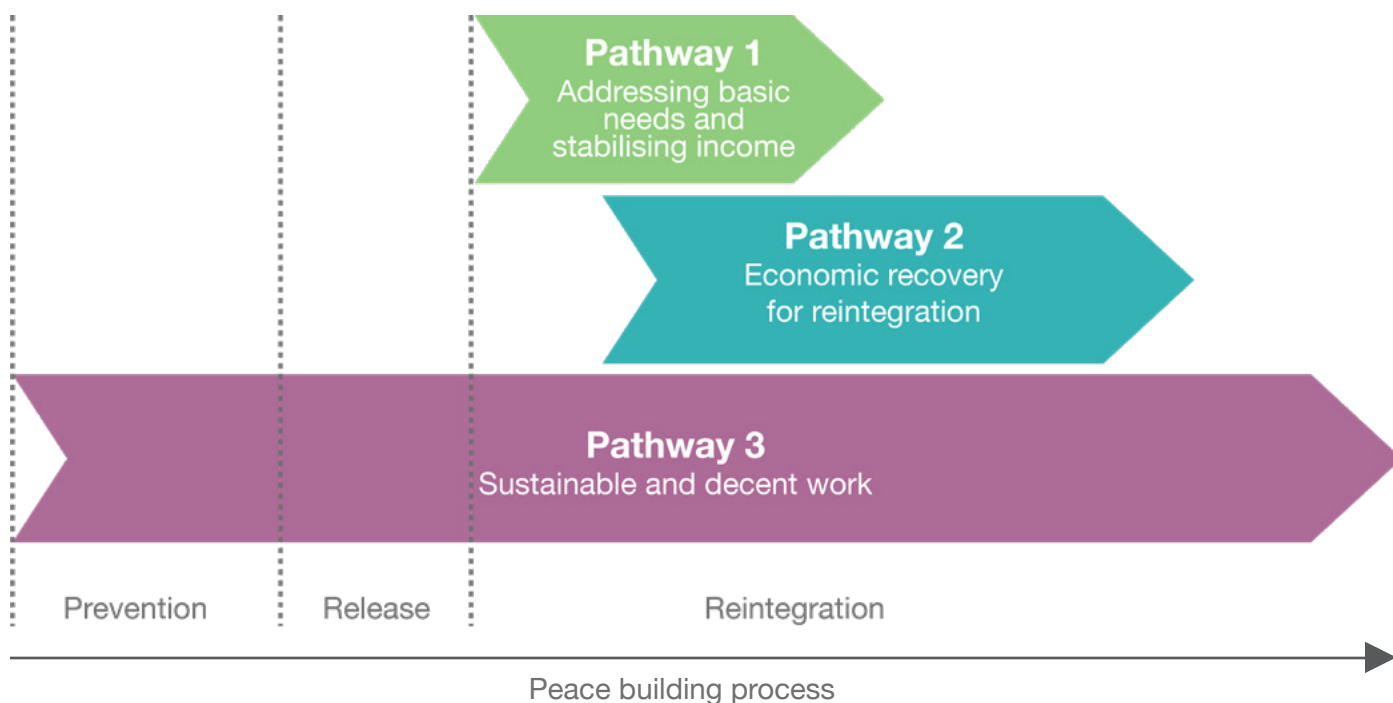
Pathway 1
Addressing basic needs and stabilising income

Pathway 2
Economic recovery for reintegration

Pathway 3
Sustainable and decent work

Prevention

Release

Reintegration

Peace building process